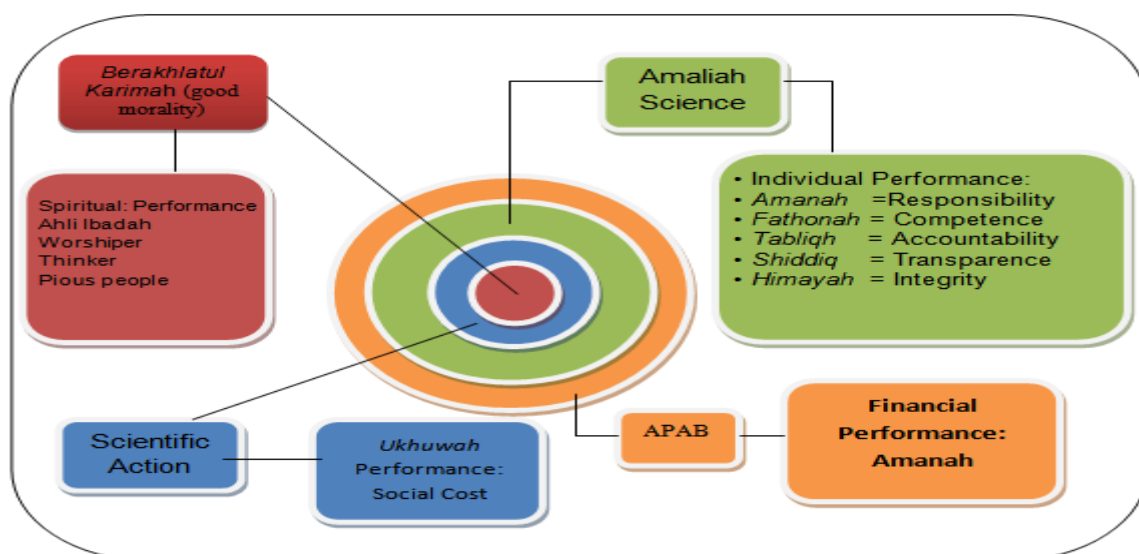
Berakhlatul Karimah (good morality)

Spiritual: Performance
Ahli Ibadah
Worshiper
Thinker
Pious people

Amaliah Science

• Individual Performance:
• Amanah =Responsibility
• Fathonah = Competence
• Tabliqh = Accountability
• Shiddiq = Transparence
• Himayah = Integrity

Scientific Action

Ukhuwah Performance: Social Cost

APAB

Financial Performance: Amanah